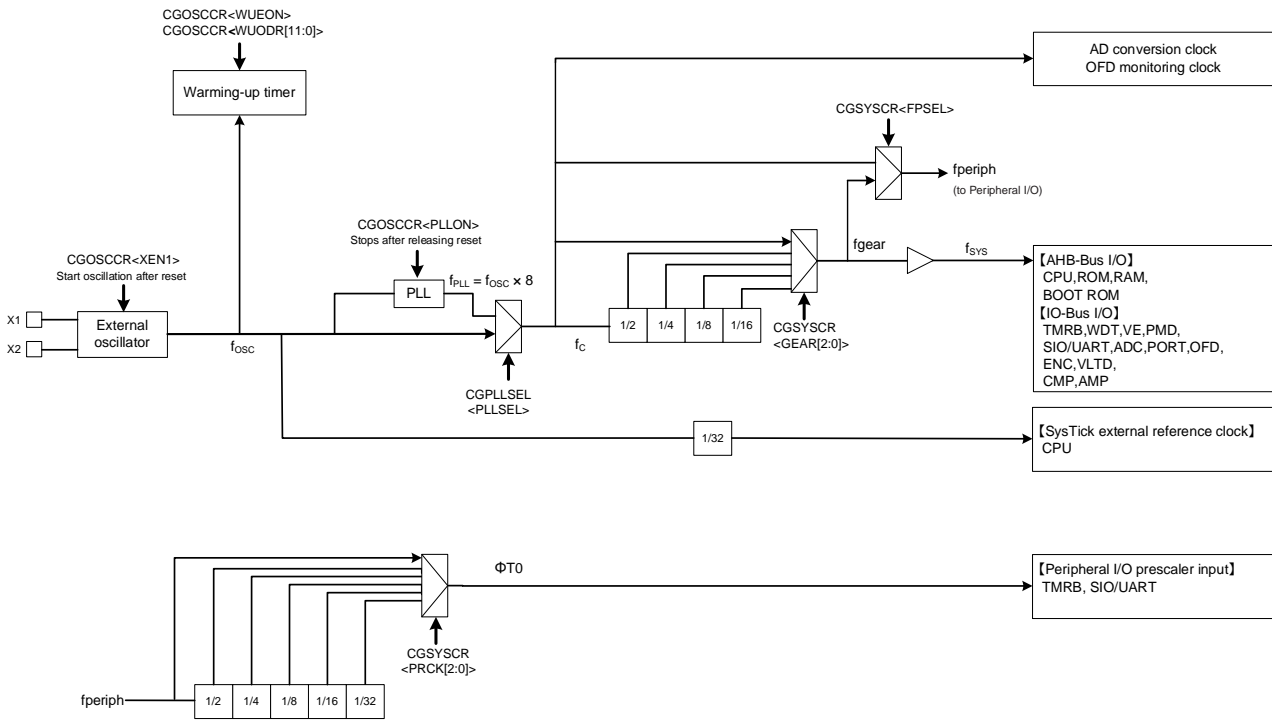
CGOSCCR<WUEON>
CGOSCCR<WUODR[11:0]>

Warming-up timer

AD conversion clock
OFD monitoring clock

CGSYSCR<FPSEL>

fperiph
(to Peripheral I/O)

CGOSCCR<PLLON>
Stops after releasing reset

CGOSCCR<XEN1>
Start oscillation after reset

PLL

$f_{PLL}$ = $f_{OSC}$ × 8

fgear

$f_{SYS}$

【AHB-Bus I/O】
CPU,ROM,RAM,
BOOT ROM
【IO-Bus I/O】
TMRB,WDT,VE,PMD,
SIO/UART,ADC,PORT,OFD,
ENC,VLTD,
CMP,AMP

X1

X2

External oscillator

$f_{OSC}$

$f_C$

| 1/2 | 1/4 | 1/8 | 1/16 |
|---|---|---|---|

CGSYSCR
<GEAR[2:0]>

CGPLLSEL
<PLLSEL>

1/32

【SysTick external reference clock】
CPU

ΦT0

【Peripheral I/O prescaler input】
TMRB, SIO/UART

CGSYSCR
<PRCK[2:0]>

fperiph

| 1/2 | 1/4 | 1/8 | 1/16 | 1/32 |
|---|---|---|---|---|